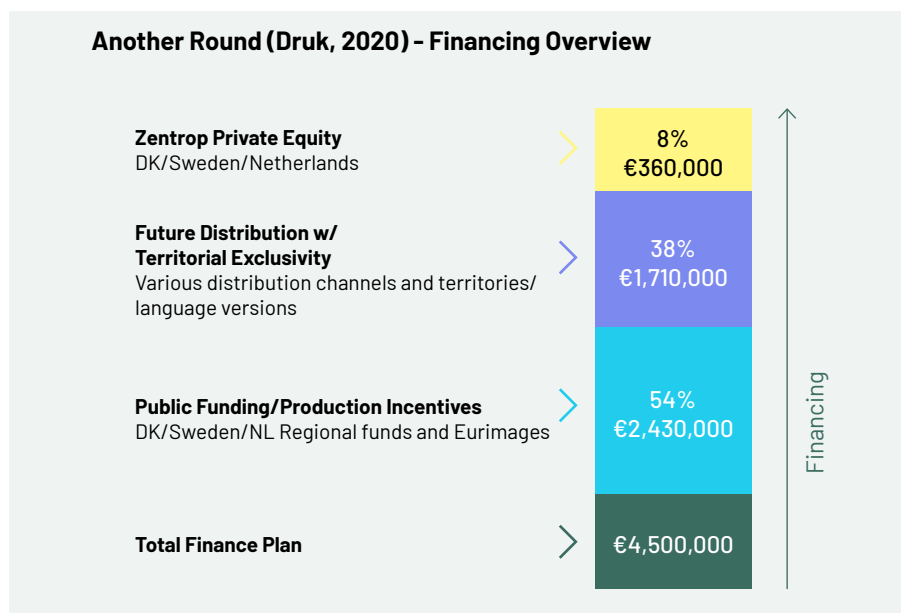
Another Round (Druk, 2020) – Financing Overview

Zentrop Private Equity
DK/Sweden/Netherlands

8%
€360,000

Future Distribution w/ Territorial Exclusivity
Various distribution channels and territories/ language versions

38%
€1,710,000

Public Funding/Production Incentives
DK/Sweden/NL Regional funds and Eurimages

54%
€2,430,000

Total Finance Plan

€4,500,000

Financing